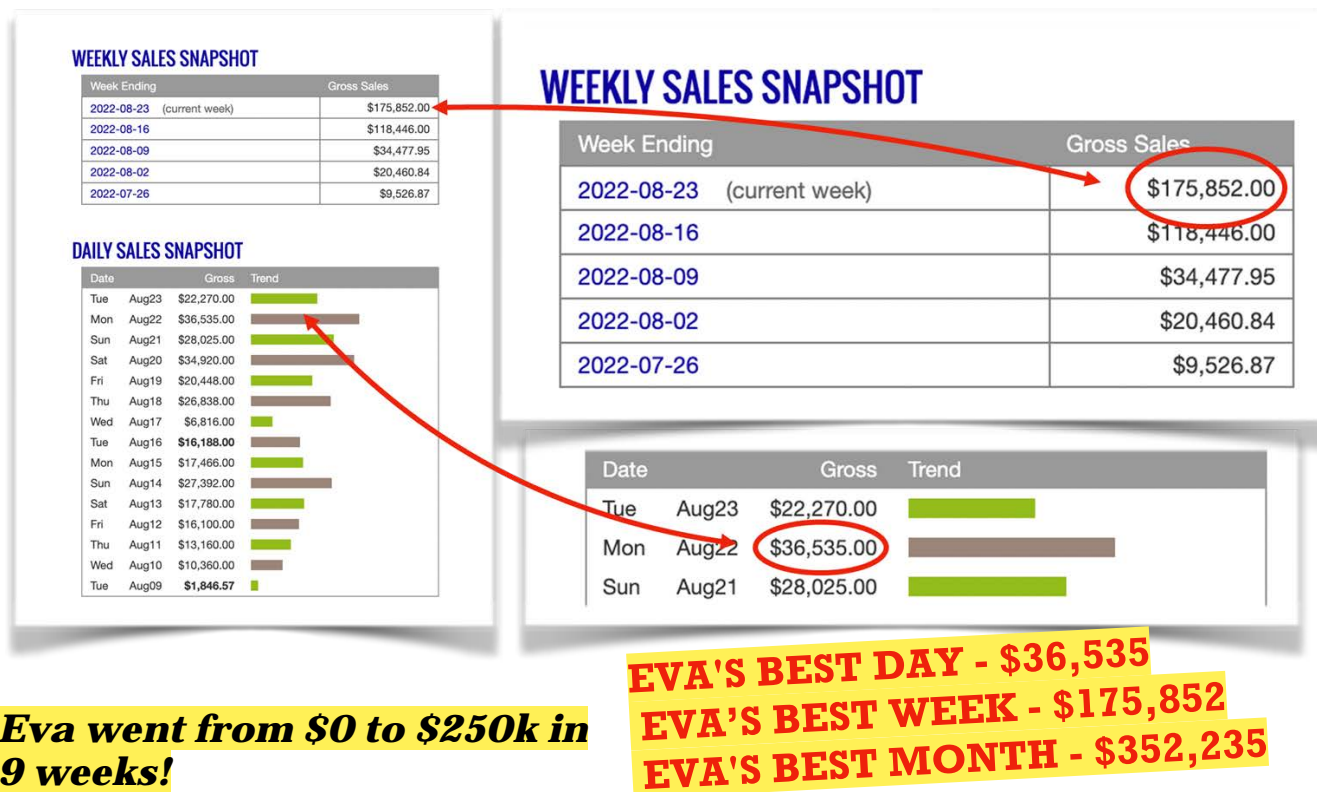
WEEKLY SALES SNAPSHOT

| Week Ending | Gross Sales |
|---|---|
| 2022-08-23 (current week) | $175,852.00 |
| 2022-08-16 | $118,446.00 |
| 2022-08-09 | $34,477.95 |
| 2022-08-02 | $20,460.84 |
| 2022-07-26 | $9,526.87 |

DAILY SALES SNAPSHOT

| Date | | Gross | Trend |
|---|---|---|---|
| Tue | Aug23 | $22,270.00 | |
| Mon | Aug22 | $36,535.00 | |
| Sun | Aug21 | $28,025.00 | |
| Sat | Aug20 | $34,920.00 | |
| Fri | Aug19 | $20,448.00 | |
| Thu | Aug18 | $26,838.00 | |
| Wed | Aug17 | $6,816.00 | |
| Tue | Aug16 | **$16,188.00** | |
| Mon | Aug15 | $17,466.00 | |
| Sun | Aug14 | $27,392.00 | |
| Sat | Aug13 | $17,780.00 | |
| Fri | Aug12 | $16,100.00 | |
| Thu | Aug11 | $13,160.00 | |
| Wed | Aug10 | $10,360.00 | |
| Tue | Aug09 | **$1,846.57** | |

WEEKLY SALES SNAPSHOT

| Week Ending | Gross Sales |
|---|---|
| 2022-08-23 (current week) | $175,852.00 |
| 2022-08-16 | $118,446.00 |
| 2022-08-09 | $34,477.95 |
| 2022-08-02 | $20,460.84 |
| 2022-07-26 | $9,526.87 |

| Date | | Gross | Trend |
|---|---|---|---|
| Tue | Aug23 | $22,270.00 | |
| Mon | Aug22 | $36,535.00 | |
| Sun | Aug21 | $28,025.00 | |

Eva went from $0 to $250k in 9 weeks!

EVA'S BEST DAY - $36,535
EVA'S BEST WEEK - $175,852
EVA'S BEST MONTH - $352,235